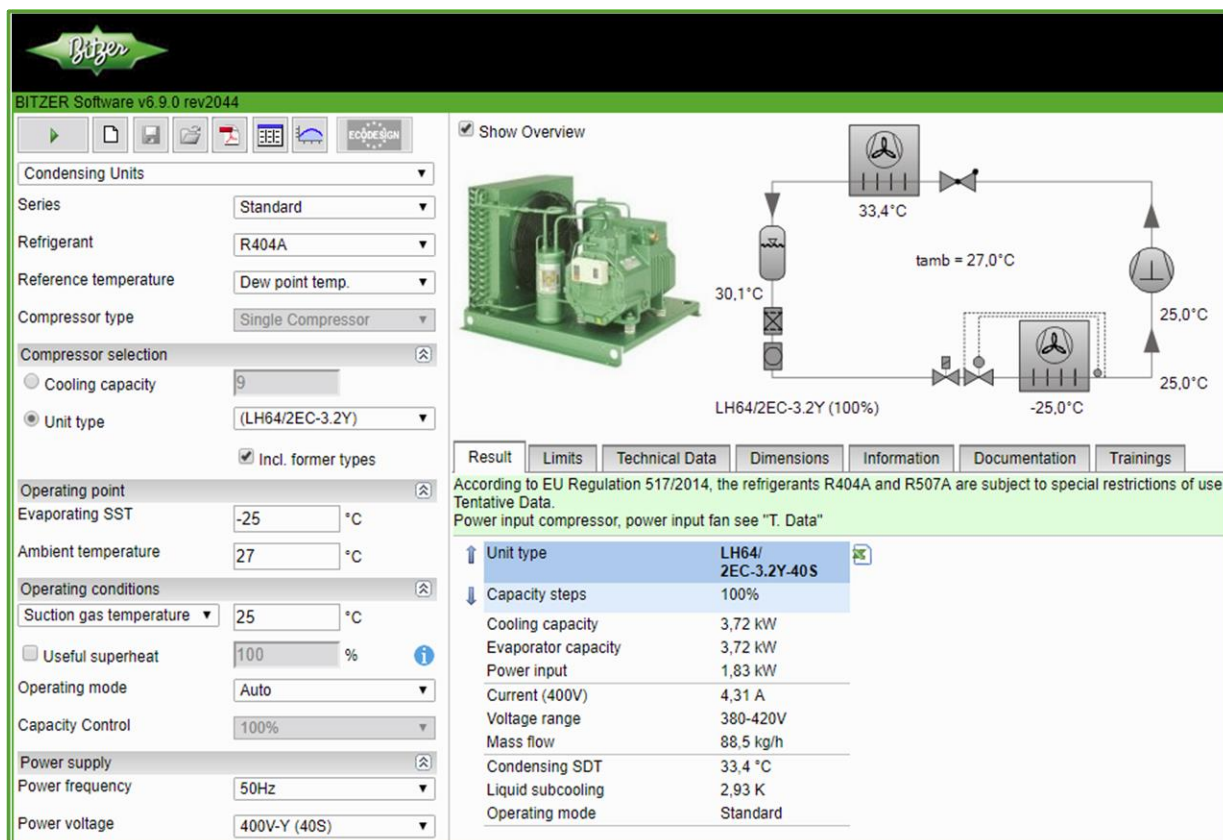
Bitzer

BITZER Software v6.9.0 rev2044

ECODESIGN

Condensing Units

| Series | Standard |
|---|---|
| Refrigerant | R404A |
| Reference temperature | Dew point temp. |
| Compressor type | Single Compressor |

Compressor selection

Cooling capacity 9

Unit type (LH64/2EC-3.2Y)

Incl. former types

Operating point

Evaporating SST -25 °C

Ambient temperature 27 °C

Operating conditions

Suction gas temperature 25 °C

Useful superheat 100 %

Operating mode Auto

Capacity Control 100%

Power supply

Power frequency 50Hz

Power voltage 400V-Y (40S)

Show Overview

33,4°C

tamb = 27,0°C

30,1°C

25,0°C

25,0°C

LH64/2EC-3.2Y (100%)

-25,0°C

Result | Limits | Technical Data | Dimensions | Information | Documentation | Trainings

According to EU Regulation 517/2014, the refrigerants R404A and R507A are subject to special restrictions of use
Tentative Data.
Power input compressor, power input fan see "T. Data"

| Unit type | LH64/ 2EC-3.2Y-40S |
|---|---|
| Capacity steps | 100% |
| Cooling capacity | 3,72 kW |
| Evaporator capacity | 3,72 kW |
| Power input | 1,83 kW |
| Current (400V) | 4,31 A |
| Voltage range | 380-420V |
| Mass flow | 88,5 kg/h |
| Condensing SDT | 33,4 °C |
| Liquid subcooling | 2,93 K |
| Operating mode | Standard |